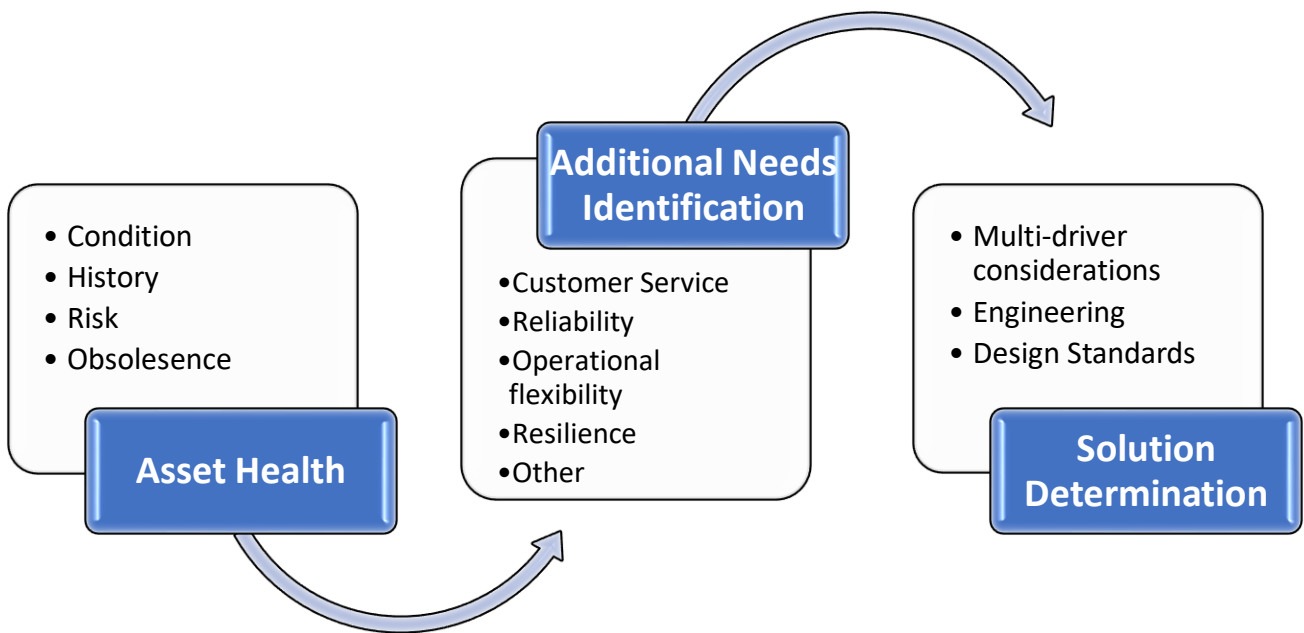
- Condition
- History
- Risk
- Obsolesence

Asset Health

Additional Needs Identification

- Customer Service
- Reliability
- Operational flexibility
- Resilience
- Other

- Multi-driver considerations
- Engineering
- Design Standards

Solution Determination